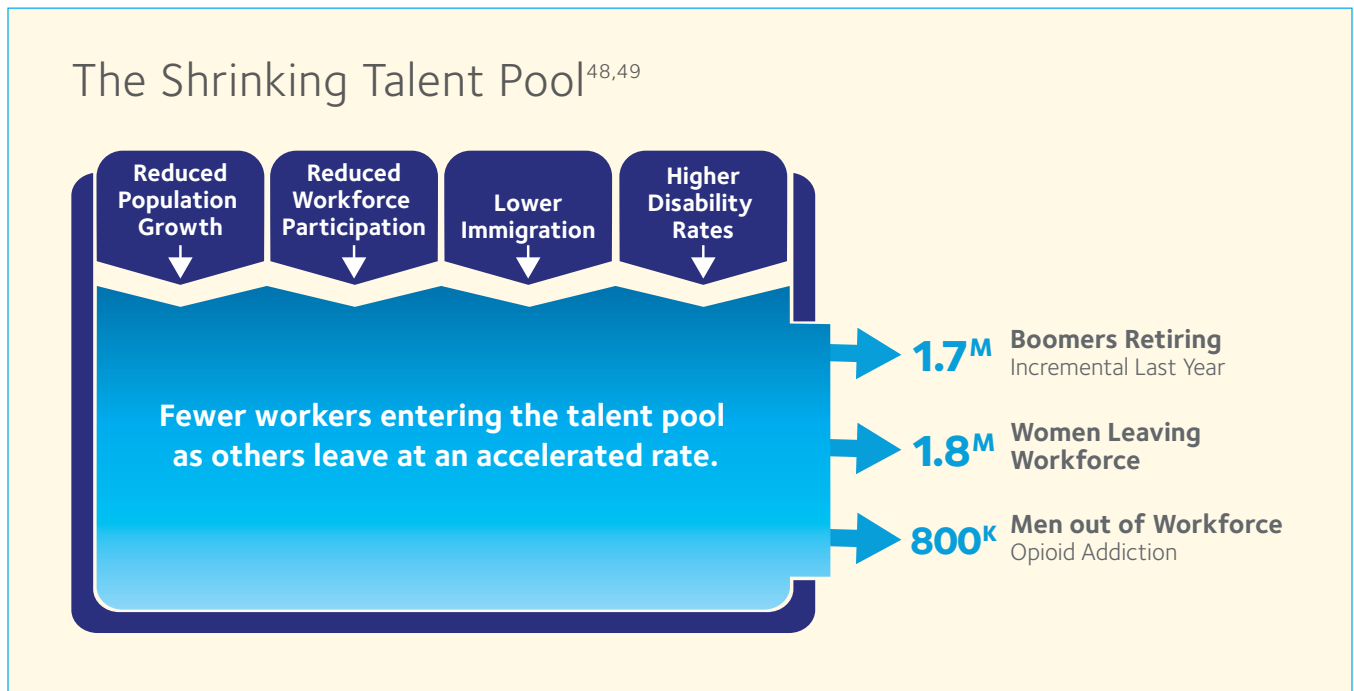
The Shrinking Talent Pool$^{48,49}$

Reduced Population Growth

Reduced Workforce Participation

Lower Immigration

Higher Disability Rates

Fewer workers entering the talent pool as others leave at an accelerated rate.

1.7$^{M}$ Boomers Retiring
Incremental Last Year

1.8$^{M}$ Women Leaving Workforce

800$^{K}$ Men out of Workforce
Opioid Addiction